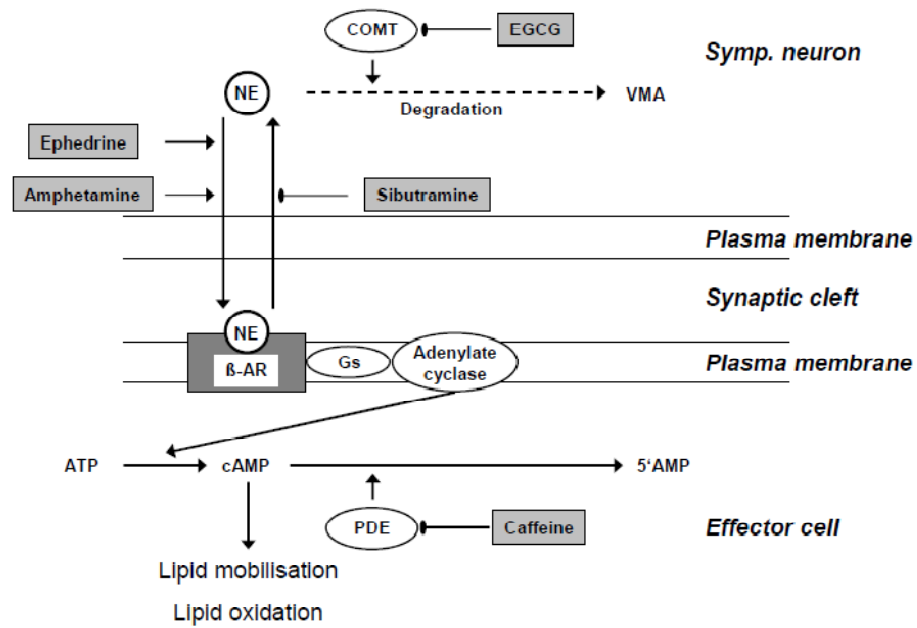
COMT
EGCG
Symp. neuron
NE
Degradation
VMA
Ephedrine
Amphetamine
Sibutramine
Plasma membrane
Synaptic cleft
NE
ß-AR
Gs
Adenylate cyclase
Plasma membrane
ATP
cAMP
5‘AMP
PDE
Caffeine
Effector cell
Lipid mobilisation
Lipid oxidation